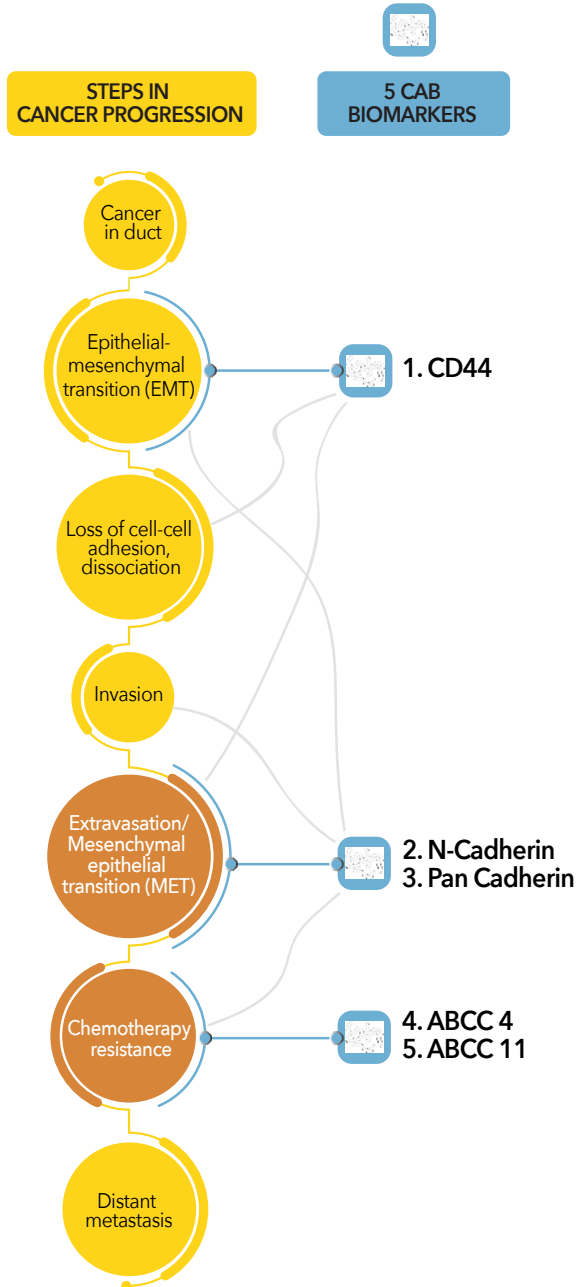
STEPS IN CANCER PROGRESSION

5 CAB BIOMARKERS

Cancer in duct

Epithelial-mesenchymal transition (EMT)

1. CD44

Loss of cell-cell adhesion, dissociation

Invasion

Extravasation/ Mesenchymal epithelial transition (MET)

2. N-Cadherin
3. Pan Cadherin

Chemotherapy resistance

4. ABCC 4
5. ABCC 11

Distant metastasis